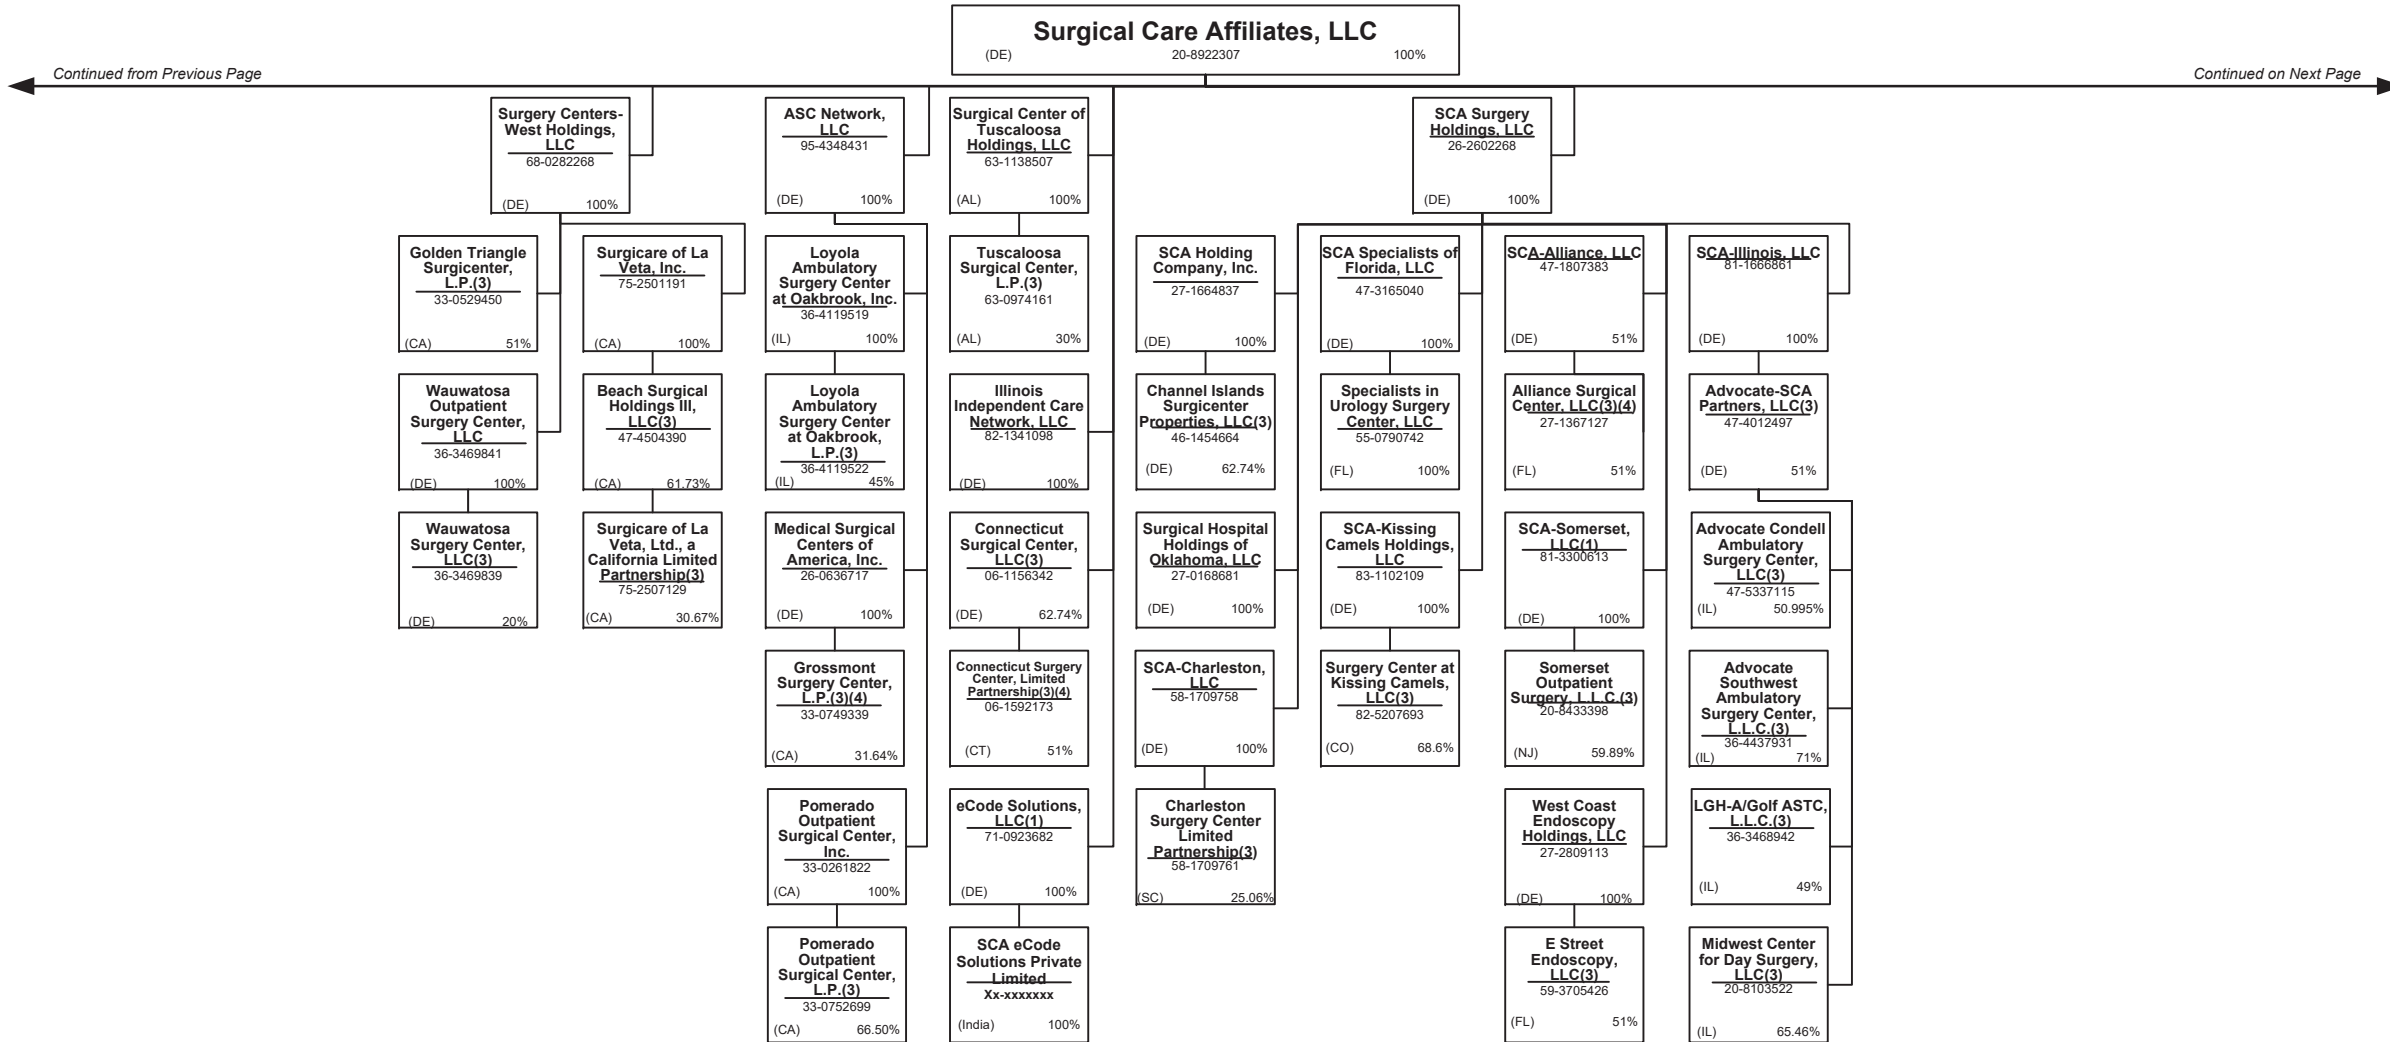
Surgical Care Affiliates, LLC
(DE) 20-8922307 100%

Continued from Previous Page

Continued on Next Page

Surgery Centers-West Holdings, LLC
68-0282268
(DE) 100%

Golden Triangle Surgicenter, L.P.(3)
33-0529450
(CA) 51%

Wauwatosa Outpatient Surgery Center, LLC
36-3469841
(DE) 100%

Wauwatosa Surgery Center, LLC(3)
36-3469839
(DE) 20%

Surgicare of La Veta, Inc.
75-2501191
(CA) 100%

Beach Surgical Holdings III, LLC(3)
47-4504390
(CA) 61.73%

Surgicare of La Veta, Ltd., a California Limited Partnership(3)
75-2507129
(CA) 30.67%

ASC Network, LLC
95-4348431
(DE) 100%

Loyola Ambulatory Surgery Center at Oakbrook, Inc.
36-4119519
(IL) 100%

Loyola Ambulatory Surgery Center at Oakbrook, L.P.(3)
36-4119522
(IL) 45%

Medical Surgical Centers of America, Inc.
26-0636717
(DE) 100%

Grossmont Surgery Center, L.P.(3)(4)
33-0749339
(CA) 31.64%

Pomerado Outpatient Surgical Center, Inc.
33-0261822
(CA) 100%

Pomerado Outpatient Surgical Center, L.P.(3)
33-0752699
(CA) 66.50%

Surgical Center of Tuscaloosa Holdings, LLC
63-1138507
(AL) 100%

Tuscaloosa Surgical Center, L.P.(3)
63-0974161
(AL) 30%

Illinois Independent Care Network, LLC
82-1341098
(DE) 100%

Connecticut Surgical Center, LLC(3)
06-1156342
(DE) 62.74%

Connecticut Surgery Center, Limited Partnership(3)(4)
06-1592173
(CT) 51%

eCode Solutions, LLC(1)
71-0923682
(DE) 100%

SCA eCode Solutions Private Limited
Xx-xxxxxxx
(India) 100%

SCA Holding Company, Inc.
27-1664837
(DE) 100%

Channel Islands Surgicenter Properties, LLC(3)
46-1454664
(DE) 62.74%

Surgical Hospital Holdings of Oklahoma, LLC
27-0168681
(DE) 100%

SCA-Charleston, LLC
58-1709758
(DE) 100%

Charleston Surgery Center Limited Partnership(3)
58-1709761
(SC) 25.06%

SCA Surgery Holdings, LLC
26-2602268
(DE) 100%

SCA Specialists of Florida, LLC
47-3165040
(DE) 100%

Specialists in Urology Surgery Center, LLC
55-0790742
(FL) 100%

SCA-Kissing Camels Holdings, LLC
83-1102109
(DE) 100%

Surgery Center at Kissing Camels, LLC(3)
82-5207693
(CO) 68.6%

SCA-Alliance, LLC
47-1807383
(DE) 51%

Alliance Surgical Center, LLC(3)(4)
27-1367127
(FL) 51%

SCA-Somerset, LLC(1)
81-3300613
(DE) 100%

Somerset Outpatient Surgery, L.L.C.(3)
20-8433398
(NJ) 59.89%

West Coast Endoscopy Holdings, LLC
27-2809113
(DE) 100%

E Street Endoscopy, LLC(3)
59-3705426
(FL) 51%

SCA-Illinois, LLC
81-1666861
(DE) 100%

Advocate-SCA Partners, LLC(3)
47-4012497
(DE) 51%

Advocate Condell Ambulatory Surgery Center, LLC(3)
47-5337115
(IL) 50.995%

Advocate Southwest Ambulatory Surgery Center, L.L.C.(3)
36-4437931
(IL) 71%

LGH-A/Golf ASTC, L.L.C.(3)
36-3468942
(IL) 49%

Midwest Center for Day Surgery, LLC(3)
20-8103522
(IL) 65.46%